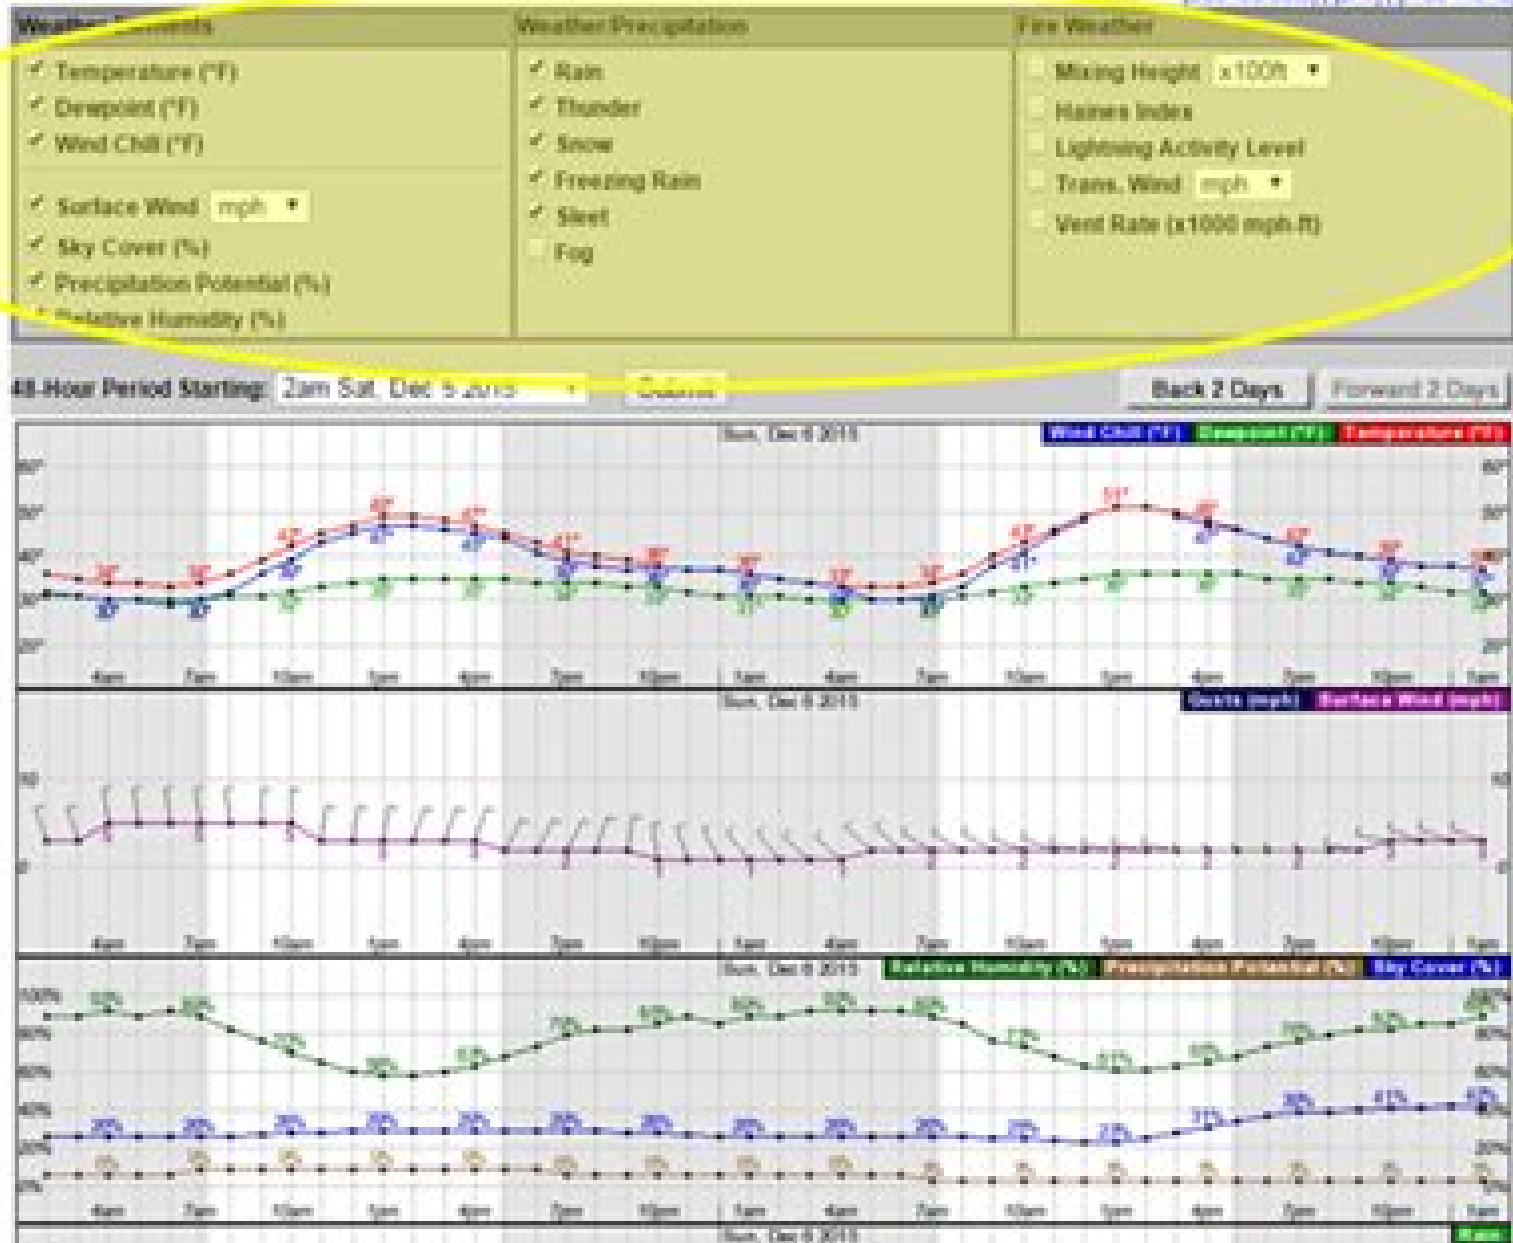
Weather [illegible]

Temperature (°F)
Dewpoint (°F)
Wind Chill (°F)

Surface Wind mph
Sky Cover (%)
Precipitation Potential (%)
Relative Humidity (%)

Weather Precipitation

Rain
Thunder
Snow
Freezing Rain
Sleet
Fog

Fire Weather

Mixing Height x100ft
Haines Index
Lightning Activity Level
Trans. Wind mph
Vent Rate (x1000 mph-ft)

48-Hour Period Starting: 2am Sat, Dec 5 2015 Submit

Back 2 Days Forward 2 Days

Sun, Dec 6 2015
Wind Chill (°F) Dewpoint (°F) Temperature (°F)

60° 50° 40° 30° 20°

4am 7am 10am 1pm 4pm 7pm 10pm 1am 4am 7am 10am 1pm 4pm 7pm 10pm 1am

Sun, Dec 6 2015
Gusts (mph) Surface Wind (mph)

10 5

4am 7am 10am 1pm 4pm 7pm 10pm 1am 4am 7am 10am 1pm 4pm 7pm 10pm 1am

Sun, Dec 6 2015
Relative Humidity (%) Precipitation Potential (%) Sky Cover (%)

100% 80% 60% 40% 20% 0%

4am 7am 10am 1pm 4pm 7pm 10pm 1am 4am 7am 10am 1pm 4pm 7pm 10pm 1am

Sun, Dec 6 2015
Rain